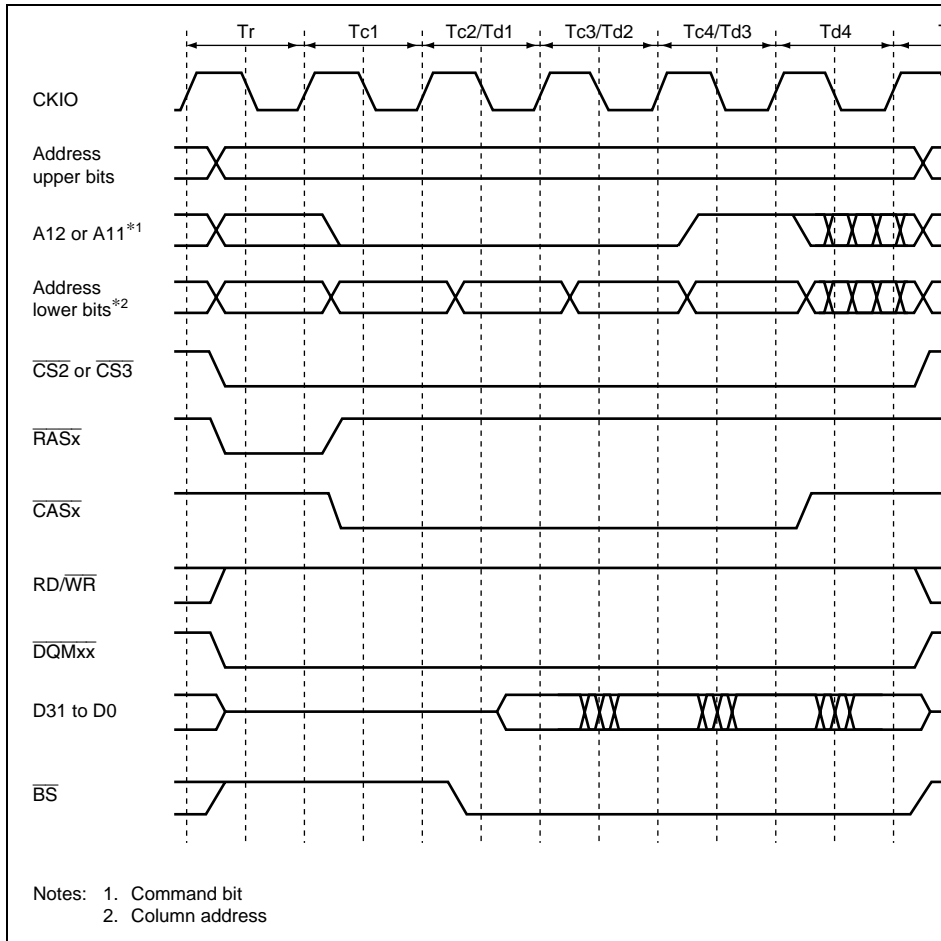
Tr Tc1 Tc2/Td1 Tc3/Td2 Tc4/Td3 Td4

CKIO

Address upper bits

A12 or A11*1

Address lower bits*2

$\overline{CS2}$ or $\overline{CS3}$

$\overline{RASx}$

$\overline{CASx}$

RD/$\overline{WR}$

$\overline{DQMxx}$

D31 to D0

$\overline{BS}$

Notes: 1. Command bit
2. Column address